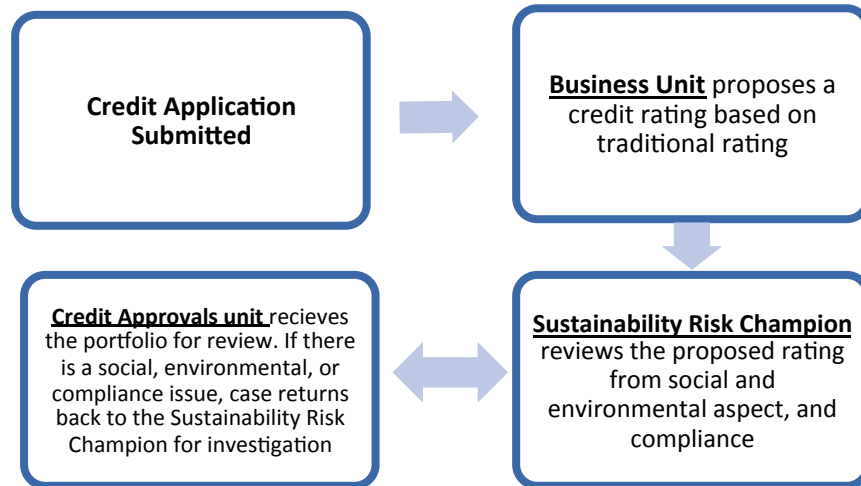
Credit Application Submitted

Business Unit proposes a credit rating based on traditional rating

Sustainability Risk Champion reviews the proposed rating from social and environmental aspect, and compliance

Credit Approvals unit recieves the portfolio for review. If there is a social, environmental, or compliance issue, case returns back to the Sustainability Risk Champion for investigation